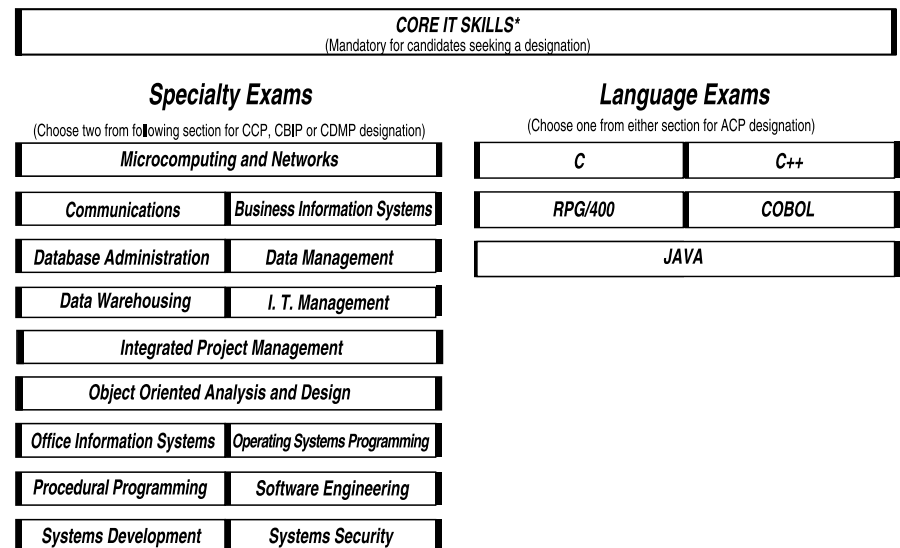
CORE IT SKILLS*
(Mandatory for candidates seeking a designation)

Specialty Exams
(Choose two from following section for CCP, CBIP or CDMP designation)

Microcomputing and Networks

Communications | Business Information Systems

Database Administration | Data Management

Data Warehousing | I. T. Management

Integrated Project Management

Object Oriented Analysis and Design

Office Information Systems | Operating Systems Programming

Procedural Programming | Software Engineering

Systems Development | Systems Security

Language Exams
(Choose one from either section for ACP designation)

C | C++

RPG/400 | COBOL

JAVA